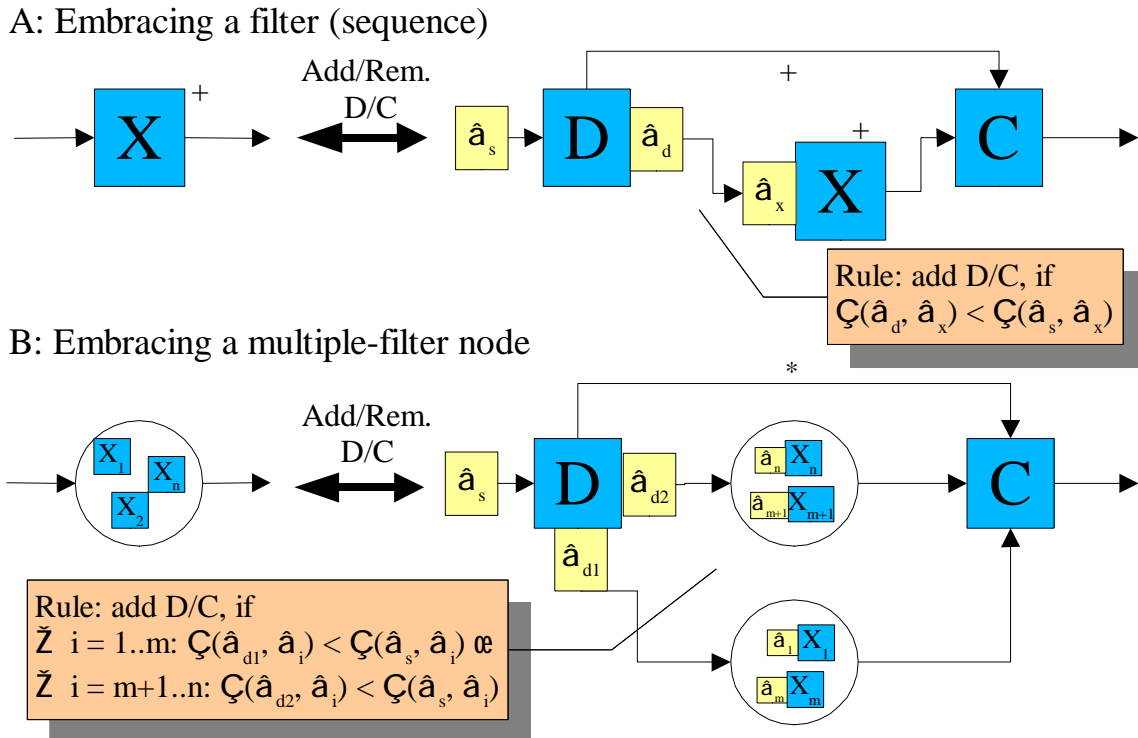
A: Embracing a filter (sequence)

X +

Add/Rem. D/C

$â_s$ D $â_d$ + $â_x$ X + C

Rule: add D/C, if
Ç($â_d$, $â_x$) < Ç($â_s$, $â_x$)

B: Embracing a multiple-filter node

$X_1$ $X_n$ $X_2$

Add/Rem. D/C

$â_s$ D $â_{d2}$ $â_{d1}$ *

$â_n$ $X_n$
$â_{m+1}$ $X_{m+1}$

C

$â_1$ $X_1$
$â_m$ $X_m$

Rule: add D/C, if
Ž i = 1..m: Ç($â_{d1}$, $â_i$) < Ç($â_s$, $â_i$) œ
Ž i = m+1..n: Ç($â_{d2}$, $â_i$) < Ç($â_s$, $â_i$)